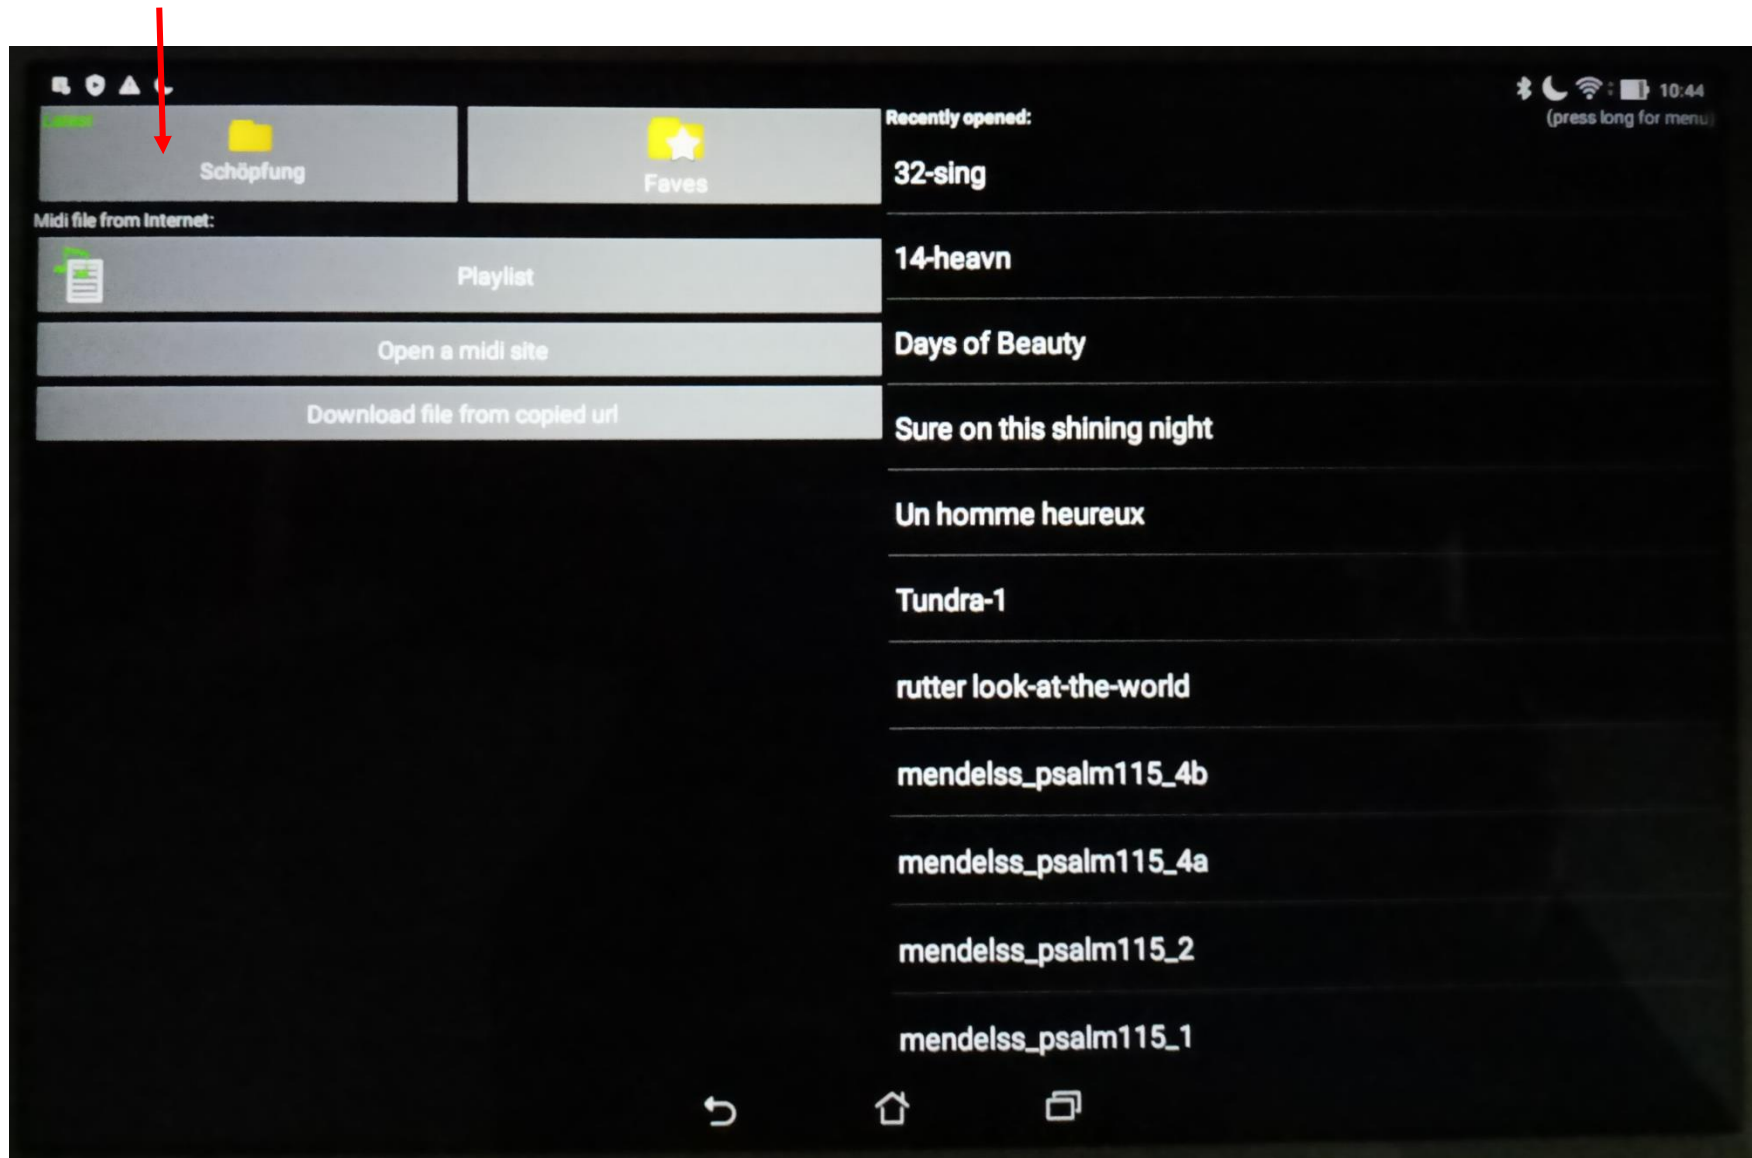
10:44

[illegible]

Schöpfung

Faves

Recently opened:

(press long for menu)

Midi file from Internet:

Playlist

Open a midi site

Download file from copied url

32-sing

14-heavn

Days of Beauty

Sure on this shining night

Un homme heureux

Tundra-1

rutter look-at-the-world

mendelss_psalm115_4b

mendelss_psalm115_4a

mendelss_psalm115_2

mendelss_psalm115_1